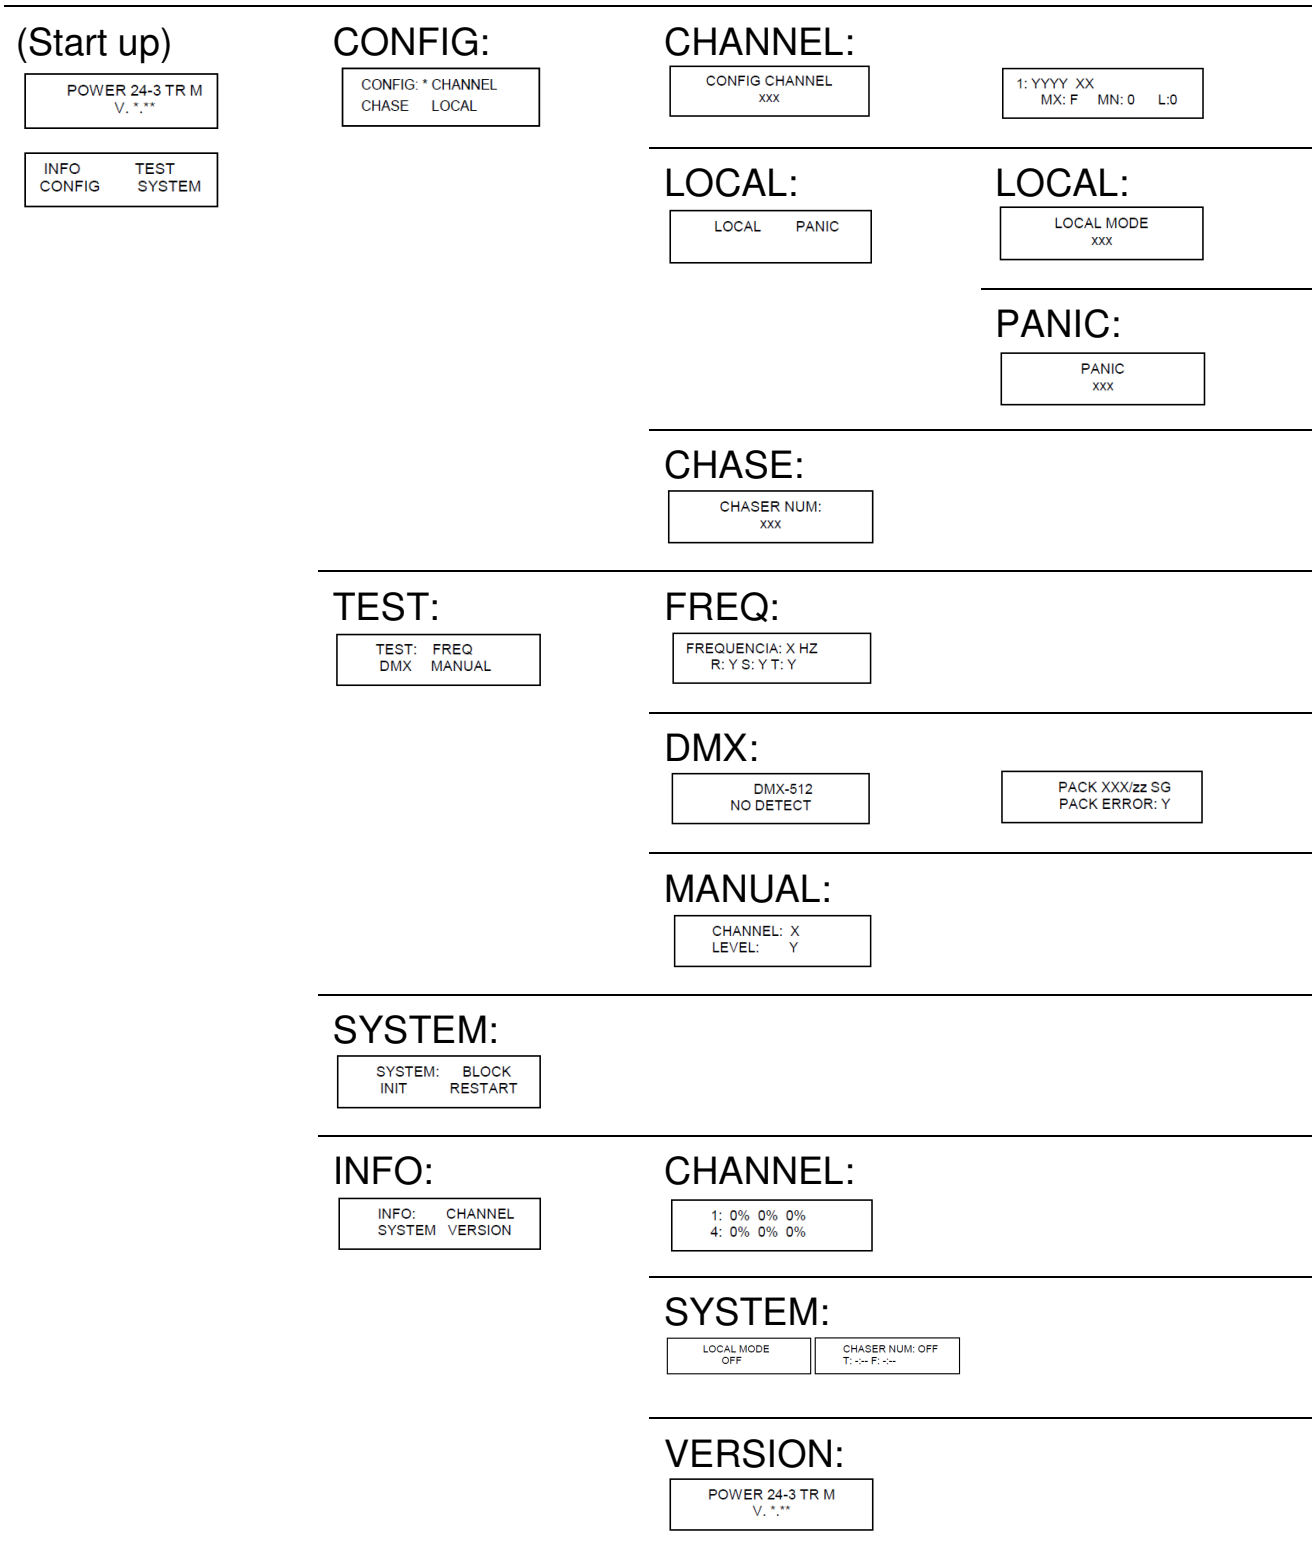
(Start up)

POWER 24-3 TR M
V. *.**

INFO TEST
CONFIG SYSTEM

CONFIG:

CONFIG: * CHANNEL
CHASE LOCAL

CHANNEL:

CONFIG CHANNEL
XXX

1: YYYY XX
MX: F MN: 0 L:0

LOCAL:

LOCAL PANIC

LOCAL:

LOCAL MODE
XXX

PANIC:

PANIC
XXX

CHASE:

CHASER NUM:
XXX

TEST:

TEST: FREQ
DMX MANUAL

FREQ:

FREQUENCIA: X HZ
R: Y S: Y T: Y

DMX:

DMX-512
NO DETECT

PACK XXX/zz SG
PACK ERROR: Y

MANUAL:

CHANNEL: X
LEVEL: Y

SYSTEM:

SYSTEM: BLOCK
INIT RESTART

INFO:

INFO: CHANNEL
SYSTEM VERSION

CHANNEL:

1: 0% 0% 0%
4: 0% 0% 0%

SYSTEM:

LOCAL MODE
OFF

CHASER NUM: OFF
T: -:-- F: -:--

VERSION:

POWER 24-3 TR M
V. *.**